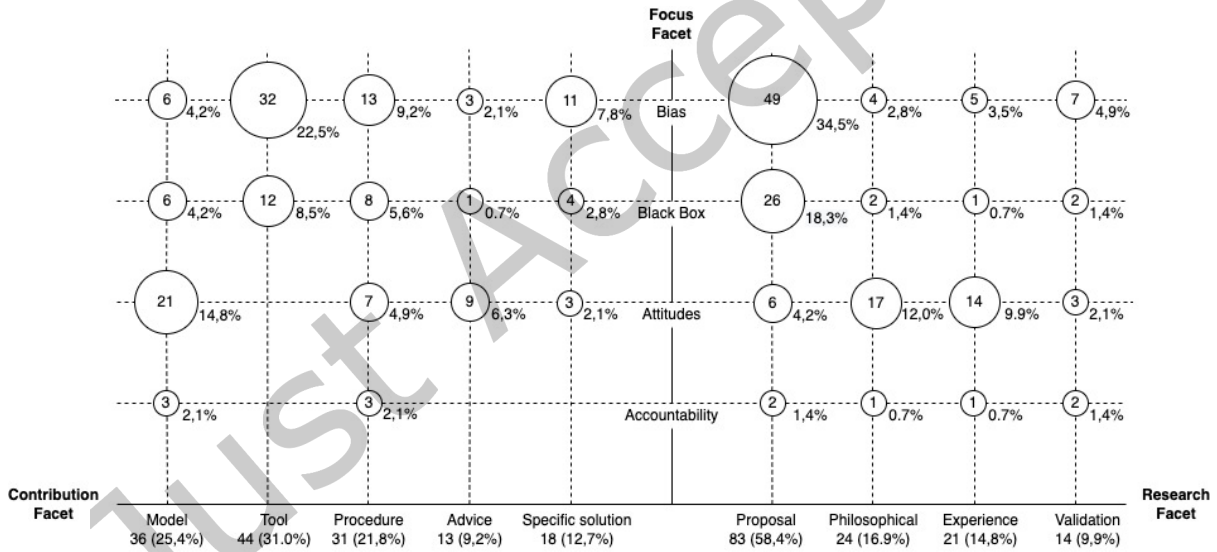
Focus Facet

6 4,2% 32 22,5% 13 9,2% 3 2,1% 11 7,8% Bias 49 34,5% 4 2,8% 5 3,5% 7 4,9%

6 4,2% 12 8,5% 8 5,6% 1 0.7% 4 2,8% Black Box 26 18,3% 2 1,4% 1 0.7% 2 1,4%

21 14,8% 7 4,9% 9 6,3% 3 2,1% Attitudes 6 4,2% 17 12,0% 14 9.9% 3 2,1%

3 2,1% 3 2,1% Accountability 2 1,4% 1 0.7% 1 0.7% 2 1,4%

Contribution Facet

Model 36 (25,4%)
Tool 44 (31.0%)
Procedure 31 (21,8%)
Advice 13 (9,2%)
Specific solution 18 (12,7%)
Proposal 83 (58,4%)
Philosophical 24 (16.9%)
Experience 21 (14,8%)
Validation 14 (9,9%)

Research Facet

Just Accepted